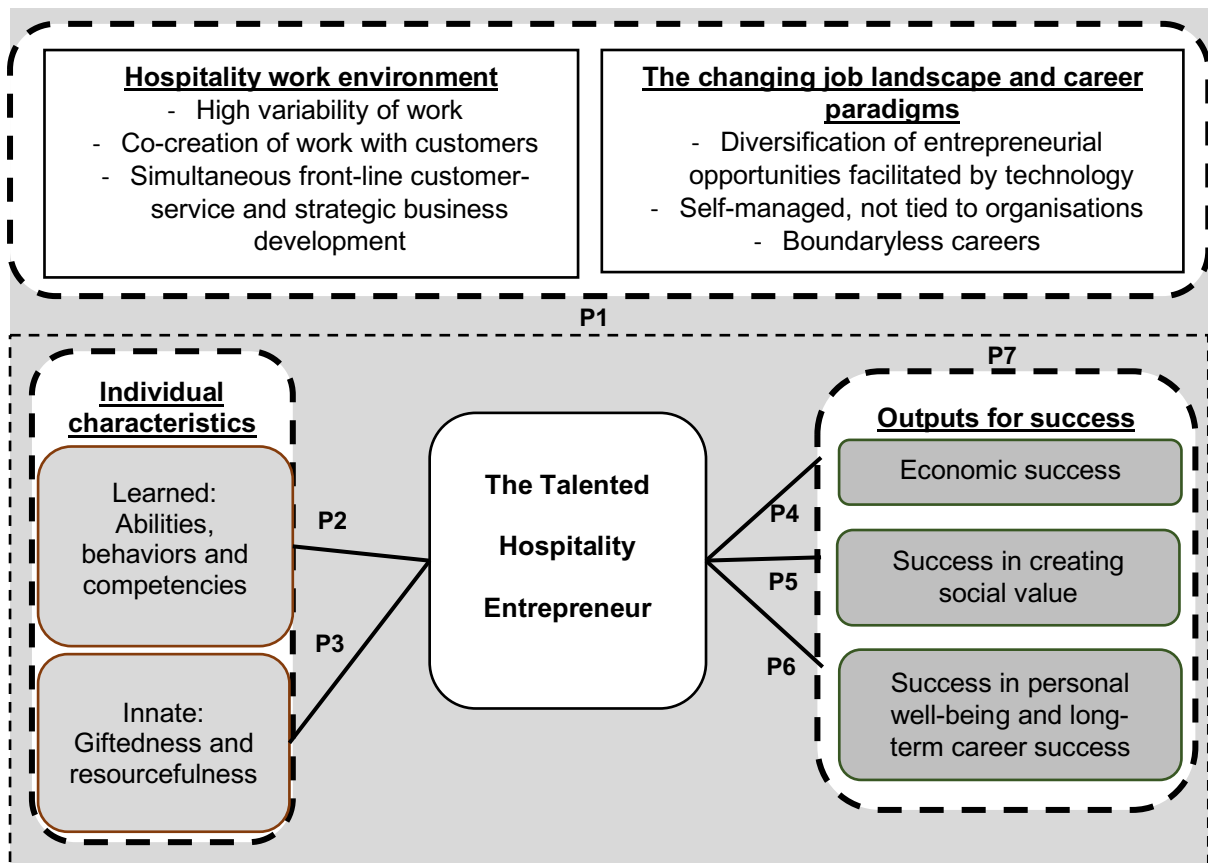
**Hospitality work environment**
- High variability of work
- Co-creation of work with customers
- Simultaneous front-line customer-service and strategic business development

**The changing job landscape and career paradigms**
- Diversification of entrepreneurial opportunities facilitated by technology
- Self-managed, not tied to organisations
- Boundaryless careers

P1

**Individual characteristics**

Learned: Abilities, behaviors and competencies

Innate: Giftedness and resourcefulness

P2

P3

**The Talented Hospitality Entrepreneur**

P4

P5

P6

P7

**Outputs for success**

Economic success

Success in creating social value

Success in personal well-being and long-term career success